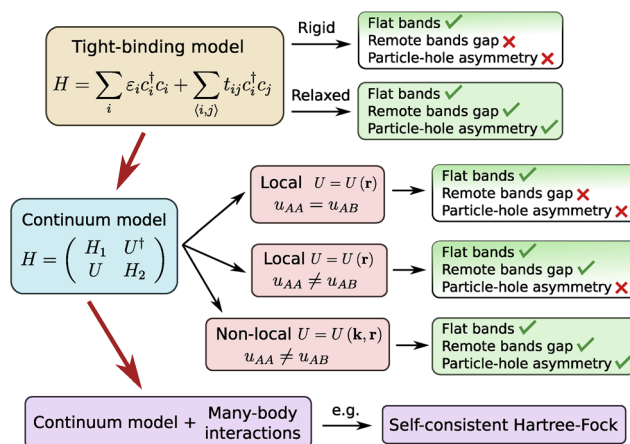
Tight-binding model

$H = \sum_i \varepsilon_i c_i^\dagger c_i + \sum_{\langle i,j \rangle} t_{ij} c_i^\dagger c_j$

Rigid

Flat bands ✓
Remote bands gap ✗
Particle-hole asymmetry ✗

Relaxed

Flat bands ✓
Remote bands gap ✓
Particle-hole asymmetry ✓

Continuum model

$H = \begin{pmatrix} H_1 & U^\dagger \\ U & H_2 \end{pmatrix}$

Local $U = U(\mathbf{r})$
$u_{AA} = u_{AB}$

Flat bands ✓
Remote bands gap ✗
Particle-hole asymmetry ✗

Local $U = U(\mathbf{r})$
$u_{AA} \neq u_{AB}$

Flat bands ✓
Remote bands gap ✓
Particle-hole asymmetry ✗

Non-local $U = U(\mathbf{k}, \mathbf{r})$
$u_{AA} \neq u_{AB}$

Flat bands ✓
Remote bands gap ✓
Particle-hole asymmetry ✓

Continuum model + Many-body interactions

e.g.

Self-consistent Hartree-Fock